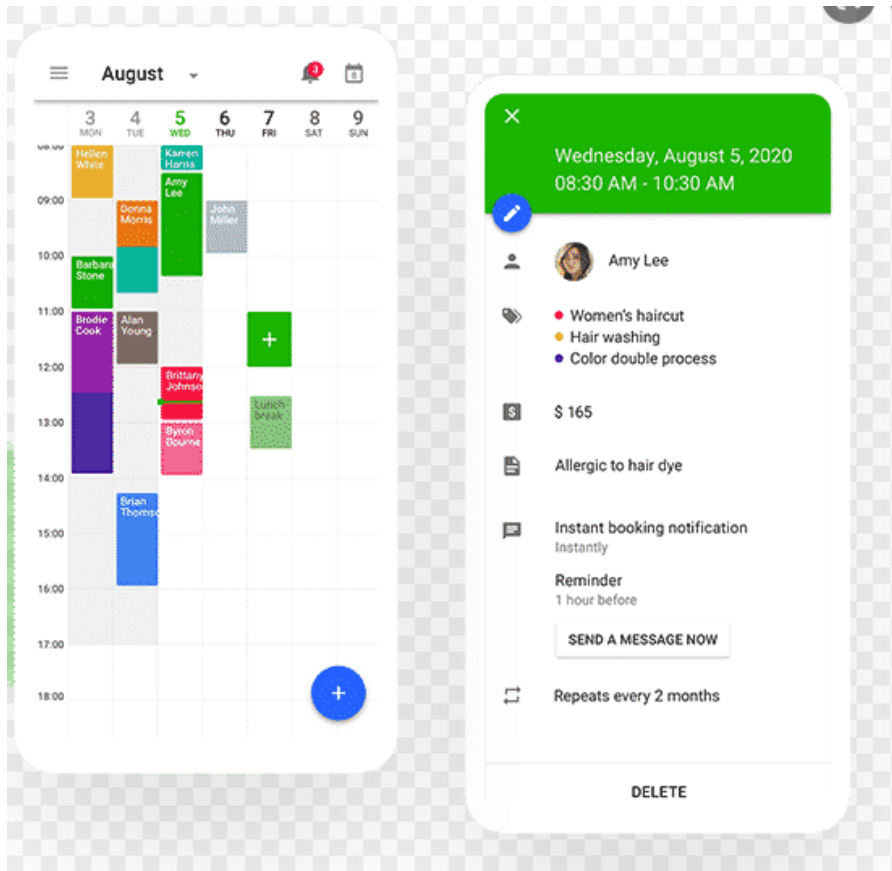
August

3
MON
4
TUE
5
WED
6
THU
7
FRI
8
SAT
9
SUN

Hellen White
Karen Harris
Amy Lee
09:00
Donna Morris
John Miller
10:00
Barbara Stone
11:00
Brodie Cook
Alan Young
+
12:00
Brittany Johnson
Lunch break
13:00
Byron Bourne
14:00
Brian Thomson
15:00
16:00
17:00
18:00
+

×
Wednesday, August 5, 2020
08:30 AM - 10:30 AM

Amy Lee

Women's haircut
Hair washing
Color double process

$ 165

Allergic to hair dye

Instant booking notification
Instantly

Reminder
1 hour before

SEND A MESSAGE NOW

Repeats every 2 months

DELETE